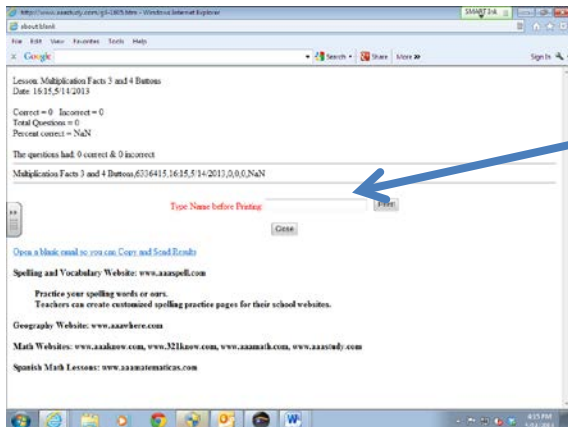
http://www.aaastudy.com/g3-1805.htm - Windows Internet Explorer
SMART Ink
about:blank
File Edit View Favorites Tools Help
x Google
Search • Share More »
Sign In

Lesson: Multiplication Facts 3 and 4 Buttons
Date: 16:15,5/14/2013

Correct = 0 Incorrect = 0
Total Questions = 0
Percent correct = NaN

The questions had: 0 correct & 0 incorrect

Multiplication Facts 3 and 4 Buttons,6336415,16:15,5/14/2013,0,0,0,NaN

Type Name before Printing: Print

Close

Open a blank email so you can Copy and Send Results

Spelling and Vocabulary Website: www.aaaspell.com

Practice your spelling words or ours.
Teachers can create customized spelling practice pages for their school websites.

Geography Website: www.aaawhere.com

Math Websites: www.aaaknow.com, www.321know.com, www.aaamath.com, www.aaastudy.com

Spanish Math Lessons: www.aaamatematicas.com

4:15 PM
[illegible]